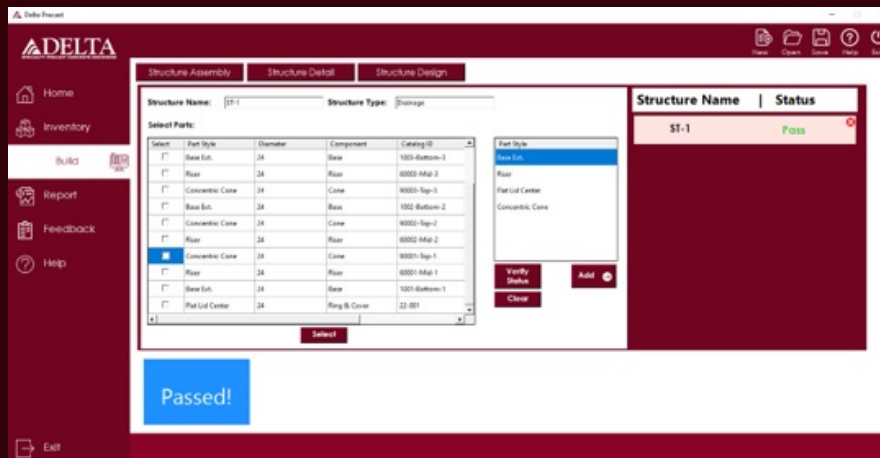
Delta Precast

DELTA

New Open Save Help Ex

Home

Inventory

Build

Report

Feedback

Help

Exit

Structure Assembly | Structure Detail | Structure Design

Structure Name: ST-1 Structure Type: Drainage

Select Parts:

| Select | Part Style | Diameter | Component | Catalog ID |
|---|---|---|---|---|
| | Base Ext. | 24 | Base | 1003-Bottom-3 |
| | Riser | 24 | Riser | 60003-Mid-3 |
| | Concentric Cone | 24 | Cone | 90003-Top-3 |
| | Base Ext. | 24 | Base | 1002-Bottom-2 |
| | Concentric Cone | 24 | Cone | 90002-Top-2 |
| | Riser | 24 | Riser | 60002-Mid-2 |
| | Concentric Cone | 24 | Cone | 90001-Top-1 |
| | Riser | 24 | Riser | 60001-Mid-1 |
| | Base Ext. | 24 | Base | 1001-Bottom-1 |
| | Flat Lid Center | 24 | Ring & Cover | 22-001 |

Select

| Part Style |
|---|
| Base Ext. |
| Riser |
| Flat Lid Center |
| Concentric Cone |

Verify Status

Clear

Add

| Structure Name | Status |
|---|---|
| ST-1 | Pass |

Passed!